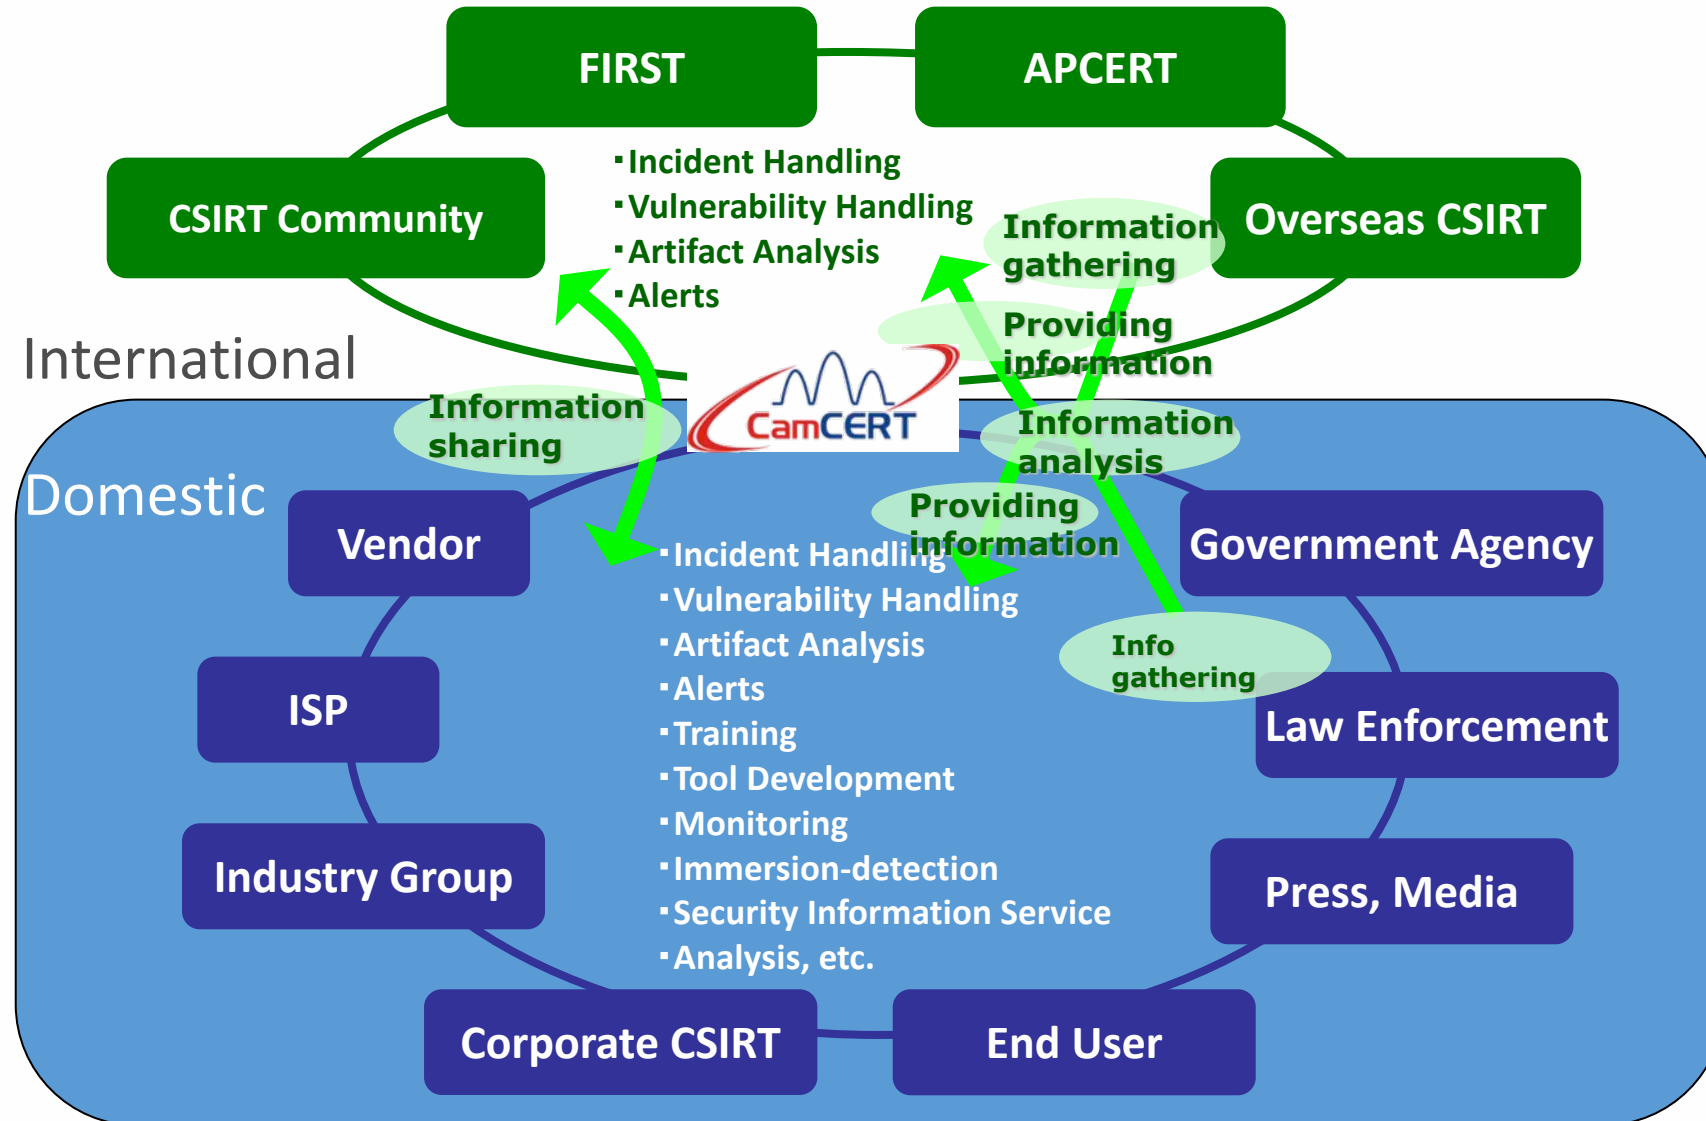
FIRST

APCERT

CSIRT Community

Overseas CSIRT

・Incident Handling
・Vulnerability Handling
・Artifact Analysis
・Alerts

Information gathering

Providing information

International

Information sharing

CamCERT

Information analysis

Domestic

Vendor

Providing information

Government Agency

・Incident Handling
・Vulnerability Handling
・Artifact Analysis
・Alerts
・Training
・Tool Development
・Monitoring
・Immersion-detection
・Security Information Service
・Analysis, etc.

Info gathering

ISP

Law Enforcement

Industry Group

Press, Media

Corporate CSIRT

End User